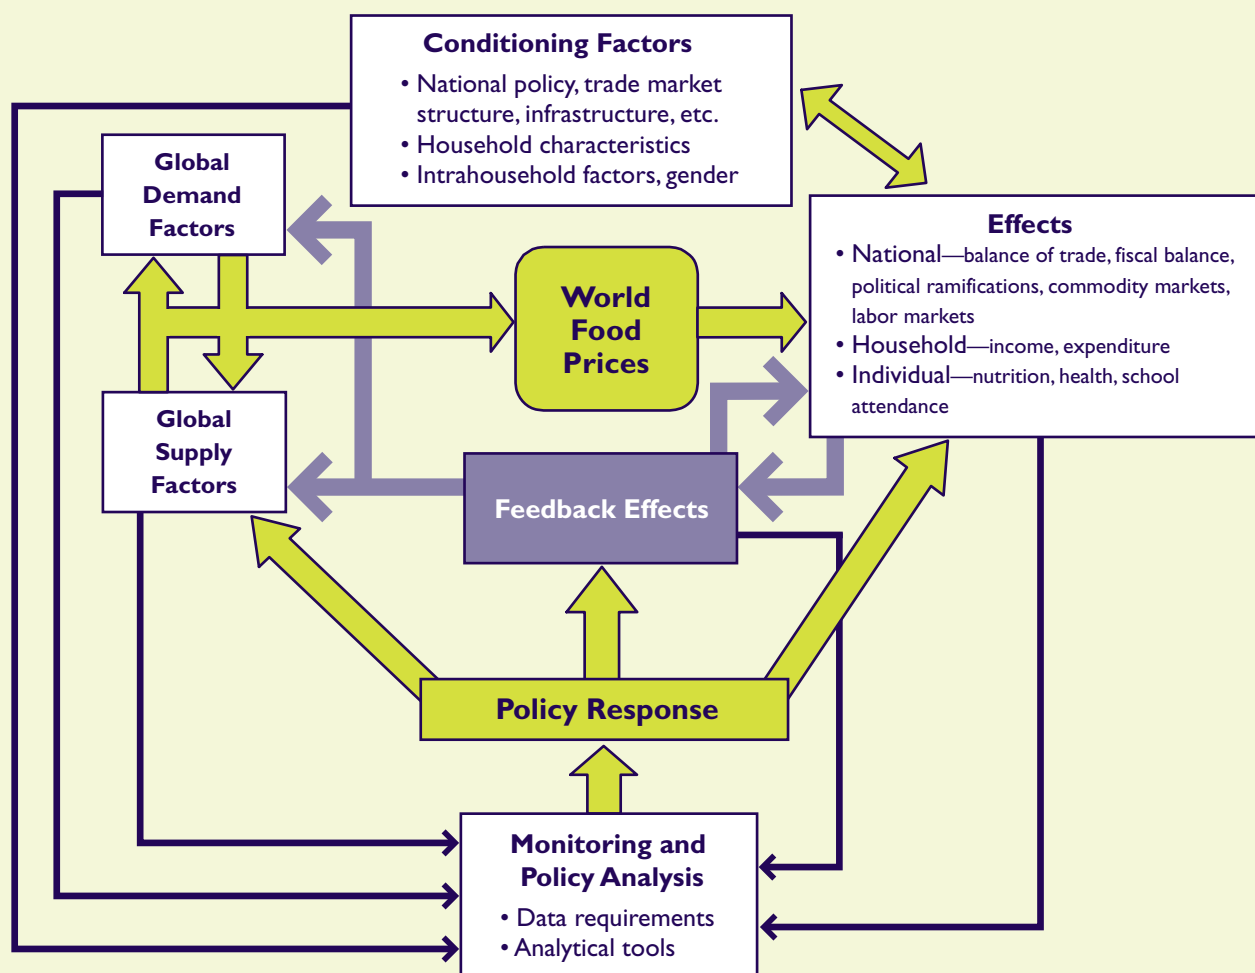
Conditioning Factors
• National policy, trade market structure, infrastructure, etc.
• Household characteristics
• Intrahousehold factors, gender

Global Demand Factors

Effects
• National—balance of trade, fiscal balance, political ramifications, commodity markets, labor markets
• Household—income, expenditure
• Individual—nutrition, health, school attendance

World Food Prices

Global Supply Factors

Feedback Effects

Policy Response

Monitoring and Policy Analysis
• Data requirements
• Analytical tools